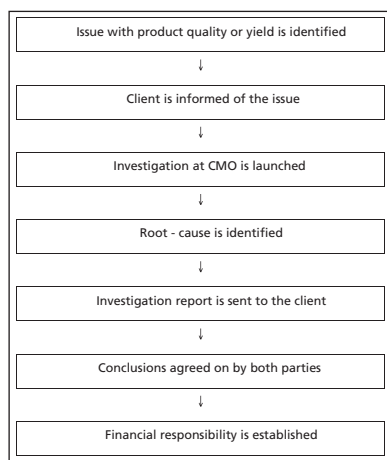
Issue with product quality or yield is identified

↓

Client is informed of the issue

↓

Investigation at CMO is launched

↓

Root - cause is identified

↓

Investigation report is sent to the client

↓

Conclusions agreed on by both parties

↓

Financial responsibility is established